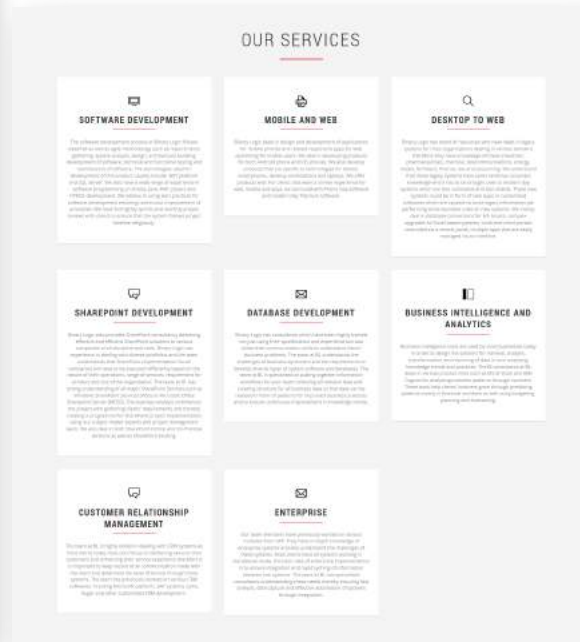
OUR SERVICES

SOFTWARE DEVELOPMENT

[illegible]

MOBILE AND WEB

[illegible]

DESKTOP TO WEB

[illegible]

SHAREPOINT DEVELOPMENT

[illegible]

DATABASE DEVELOPMENT

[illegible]

BUSINESS INTELLIGENCE AND ANALYTICS

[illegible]

CUSTOMER RELATIONSHIP MANAGEMENT

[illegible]

ENTERPRISE

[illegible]